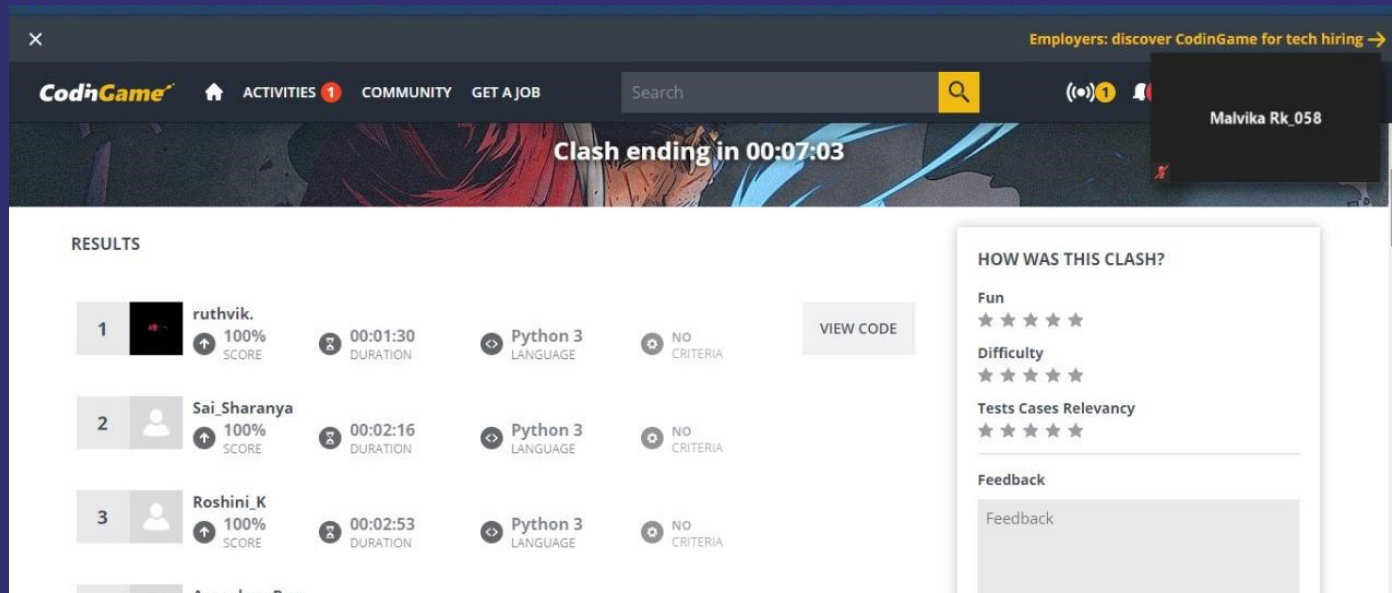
×

Employers: discover CodinGame for tech hiring →

CodinGame ACTIVITIES 1 COMMUNITY GET A JOB Search 1

Malvika Rk_058

Clash ending in 00:07:03

RESULTS

| | | | | | |
|---|---|---|---|---|---|
| 1 | ruthvik. 100% SCORE | 00:01:30 DURATION | Python 3 LANGUAGE | NO CRITERIA | VIEW CODE |
| 2 | Sai_Sharanya 100% SCORE | 00:02:16 DURATION | Python 3 LANGUAGE | NO CRITERIA | |
| 3 | Roshini_K 100% SCORE | 00:02:53 DURATION | Python 3 LANGUAGE | NO CRITERIA | |

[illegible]

HOW WAS THIS CLASH?

Fun

Difficulty

Tests Cases Relevancy

Feedback

Feedback